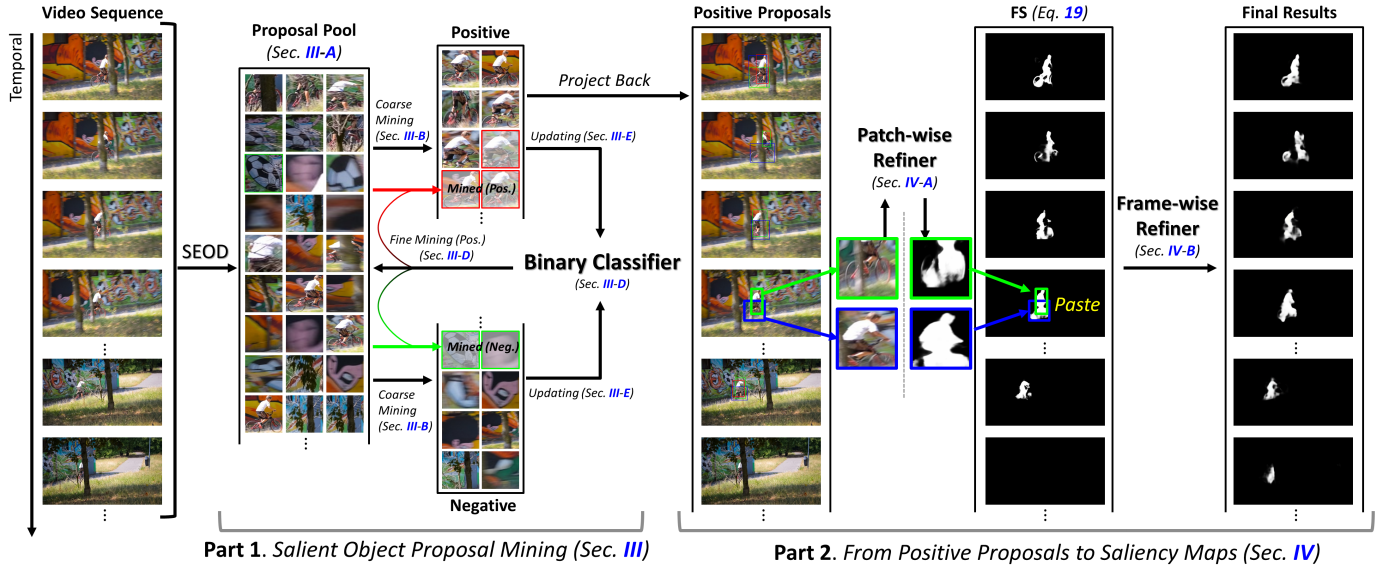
Video Sequence

Temporal

⋮

SEOD

Proposal Pool
(Sec. III-A)

⋮

Coarse Mining (Sec. III-B)

Positive

Mined (Pos.)

⋮

Project Back

Updating (Sec. III-E)

Fine Mining (Pos.) (Sec. III-D)

Binary Classifier
(Sec. III-D)

⋮

Mined (Neg.)

Coarse Mining (Sec. III-B)

Updating (Sec. III-E)

Negative

Part 1. Salient Object Proposal Mining (Sec. III)

Positive Proposals

⋮

⋮

Patch-wise Refiner
(Sec. IV-A)

FS (Eq. 19)

Paste

⋮

⋮

Frame-wise Refiner
(Sec. IV-B)

Final Results

⋮

⋮

Part 2. From Positive Proposals to Saliency Maps (Sec. IV)